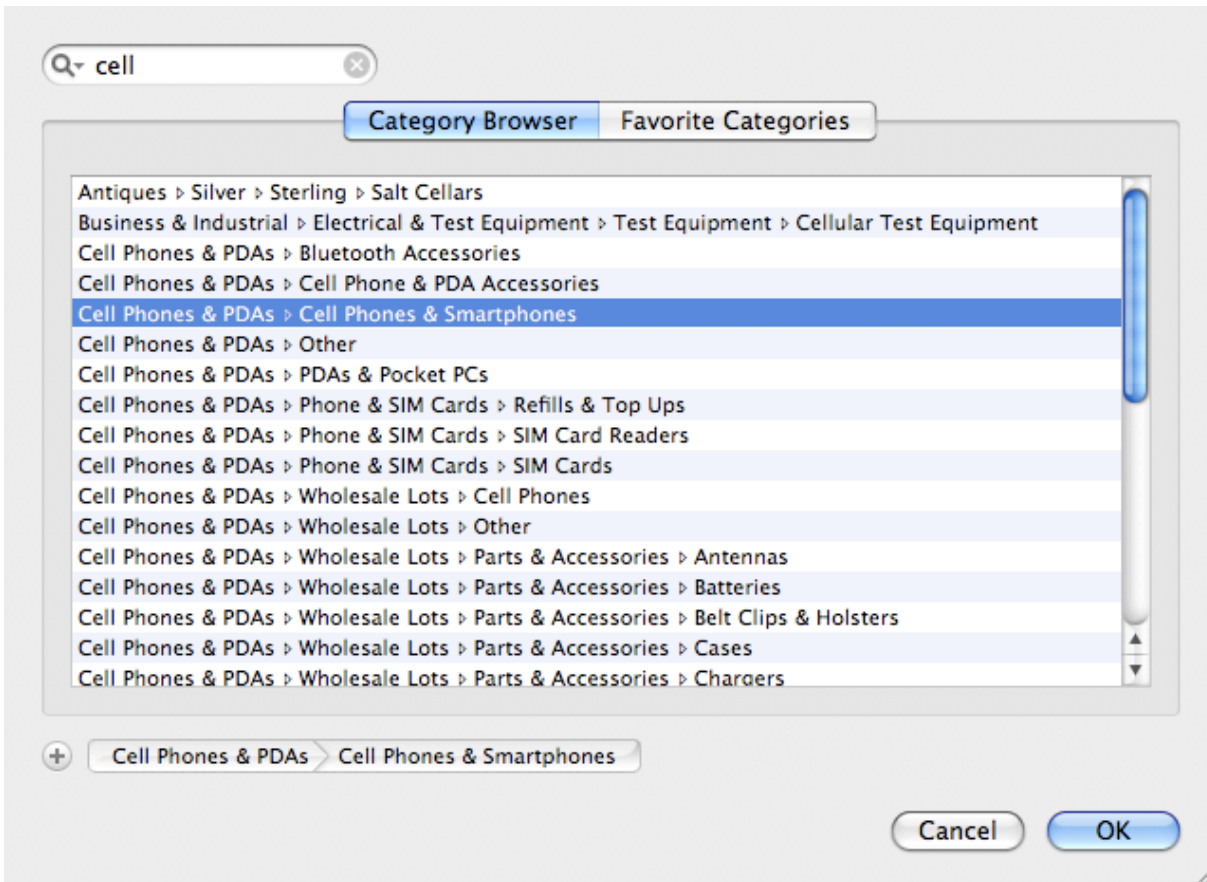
cell

Category Browser | Favorite Categories

Antiques ▹ Silver ▹ Sterling ▹ Salt Cellars
Business & Industrial ▹ Electrical & Test Equipment ▹ Test Equipment ▹ Cellular Test Equipment
Cell Phones & PDAs ▹ Bluetooth Accessories
Cell Phones & PDAs ▹ Cell Phone & PDA Accessories
Cell Phones & PDAs ▹ Cell Phones & Smartphones
Cell Phones & PDAs ▹ Other
Cell Phones & PDAs ▹ PDAs & Pocket PCs
Cell Phones & PDAs ▹ Phone & SIM Cards ▹ Refills & Top Ups
Cell Phones & PDAs ▹ Phone & SIM Cards ▹ SIM Card Readers
Cell Phones & PDAs ▹ Phone & SIM Cards ▹ SIM Cards
Cell Phones & PDAs ▹ Wholesale Lots ▹ Cell Phones
Cell Phones & PDAs ▹ Wholesale Lots ▹ Other
Cell Phones & PDAs ▹ Wholesale Lots ▹ Parts & Accessories ▹ Antennas
Cell Phones & PDAs ▹ Wholesale Lots ▹ Parts & Accessories ▹ Batteries
Cell Phones & PDAs ▹ Wholesale Lots ▹ Parts & Accessories ▹ Belt Clips & Holsters
Cell Phones & PDAs ▹ Wholesale Lots ▹ Parts & Accessories ▹ Cases
Cell Phones & PDAs ▹ Wholesale Lots ▹ Parts & Accessories ▹ Chargers

Cell Phones & PDAs | Cell Phones & Smartphones

Cancel | OK